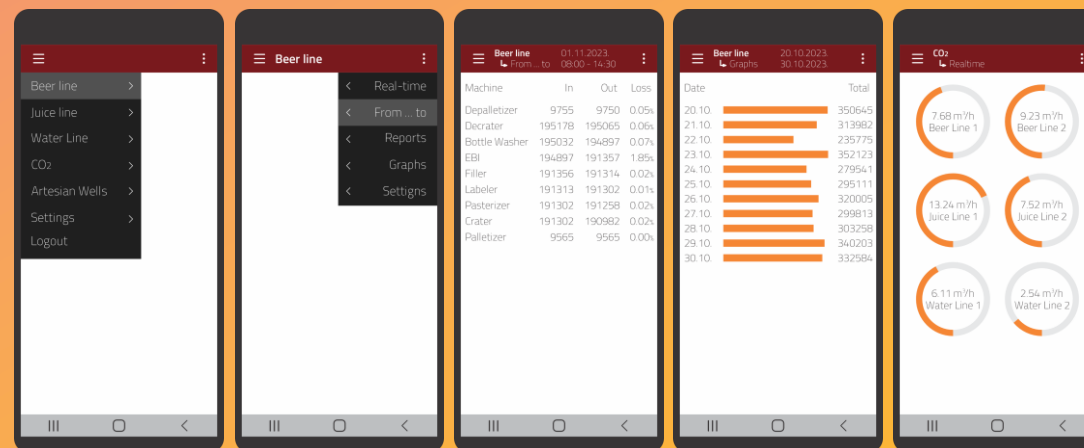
Beer line >
Juice line >
Water Line >
CO₂ >
Artesian Wells >
Settings >
Logout

Beer line
< Real-time
< From ... to
< Reports
< Graphs
< Settigns

Beer line
↳ From ... to
01.11.2023.
08:00 - 14:30

| Machine | In | Out | Loss |
|---|---|---|---|
| Depalletizer | 9755 | 9750 | 0.05% |
| Decrater | 195178 | 195065 | 0.06% |
| Bottle Washer | 195032 | 194897 | 0.07% |
| EBI | 194897 | 191357 | 1.85% |
| Filler | 191356 | 191314 | 0.02% |
| Labeler | 191313 | 191302 | 0.01% |
| Pasterizer | 191302 | 191258 | 0.02% |
| Crater | 191302 | 190982 | 0.02% |
| Palletizer | 9565 | 9565 | 0.00% |

Beer line
↳ Graphs
20.10.2023.
30.10.2023.

| Date | Total |
|---|---|
| 20.10. | 350645 |
| 21.10. | 313982 |
| 22.10. | 235775 |
| 23.10. | 352123 |
| 24.10. | 279541 |
| 25.10. | 295111 |
| 26.10. | 320005 |
| 27.10. | 299813 |
| 28.10. | 303258 |
| 29.10. | 340203 |
| 30.10. | 332584 |

CO₂
↳ Realtime

7.68 m³/h Beer Line 1
9.23 m³/h Beer Line 2
13.24 m³/h Juice Line 1
7.52 m³/h Juice Line 2
6.11 m³/h Water Line 1
2.54 m³/h Water Line 2